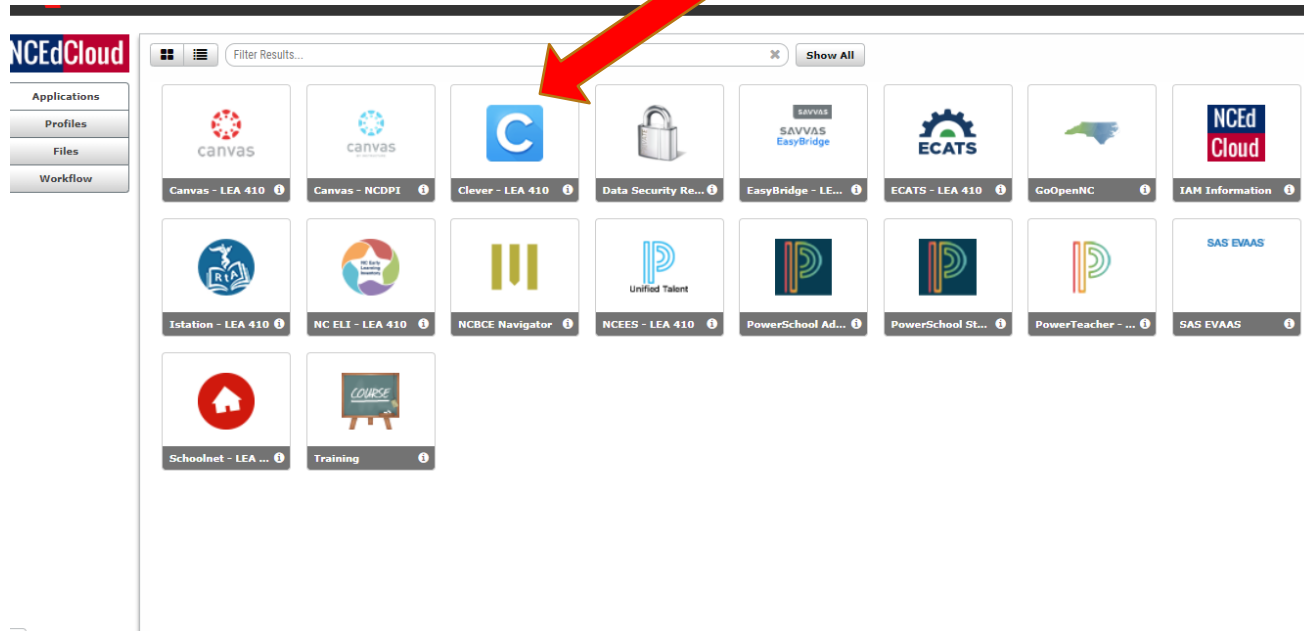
NCEdCloud

Applications
Profiles
Files
Workflow

Filter Results...
Show All

canvas
Canvas - LEA 410

canvas
Canvas - NCDPI

Clever - LEA 410

Data Security Re...

SAVVAS
SAVVAS EasyBridge
EasyBridge - LE...

ECATS
ECATS - LEA 410

GoOpenNC

NCEd Cloud
IAM Information

RtA
Istation - LEA 410

NC Early Learning Inventory
NC ELI - LEA 410

NCBCE Navigator

Unified Talent
NCEES - LEA 410

PowerSchool Ad...

PowerSchool St...

PowerTeacher - ...

SAS EVAAS
SAS EVAAS

Schoolnet - LEA ...

COURSE
Training